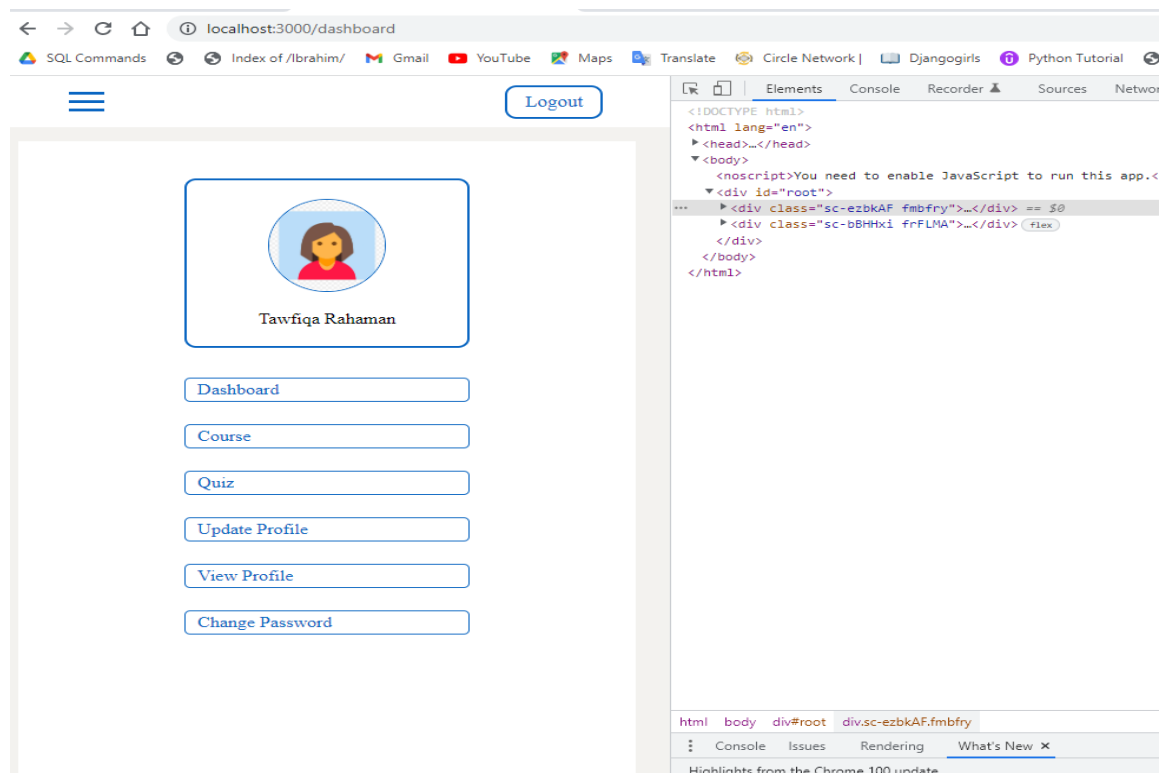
localhost:3000/dashboard

SQL Commands Index of /Ibrahim/ Gmail YouTube Maps Translate Circle Network | Djangogirls Python Tutorial

Logout

Tawfiqa Rahaman

Dashboard

Course

Quiz

Update Profile

View Profile

Change Password

Elements Console Recorder Sources Networ

<!DOCTYPE html>
<html lang="en">
<head>…</head>
<body>
<noscript>You need to enable JavaScript to run this app.<
<div id="root">
<div class="sc-ezbkAF fmbfry">…</div> == $0
<div class="sc-bBHHxi frFLMA">…</div> flex
</div>
</body>
</html>

html body div#root div.sc-ezbkAF.fmbfry

Console Issues Rendering What's New ×

Highlights from the Chrome 100 update